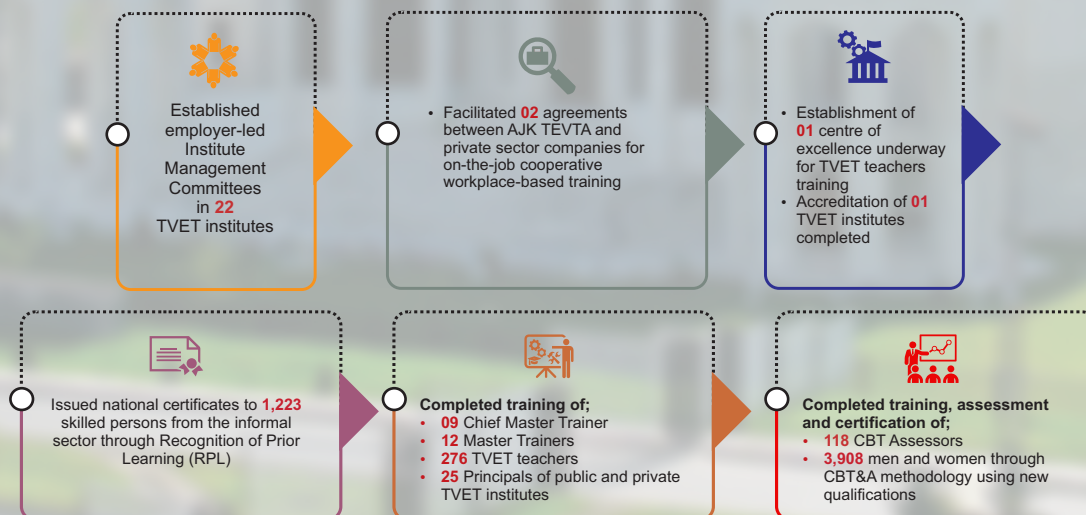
Established employer-led Institute Management Committees in 22 TVET institutes

• Facilitated 02 agreements between AJK TEVTA and private sector companies for on-the-job cooperative workplace-based training

• Establishment of 01 centre of excellence underway for TVET teachers training
• Accreditation of 01 TVET institutes completed

Issued national certificates to 1,223 skilled persons from the informal sector through Recognition of Prior Learning (RPL)

Completed training of;
• 09 Chief Master Trainer
• 12 Master Trainers
• 276 TVET teachers
• 25 Principals of public and private TVET institutes

Completed training, assessment and certification of;
• 118 CBT Assessors
• 3,908 men and women through CBT&A methodology using new qualifications